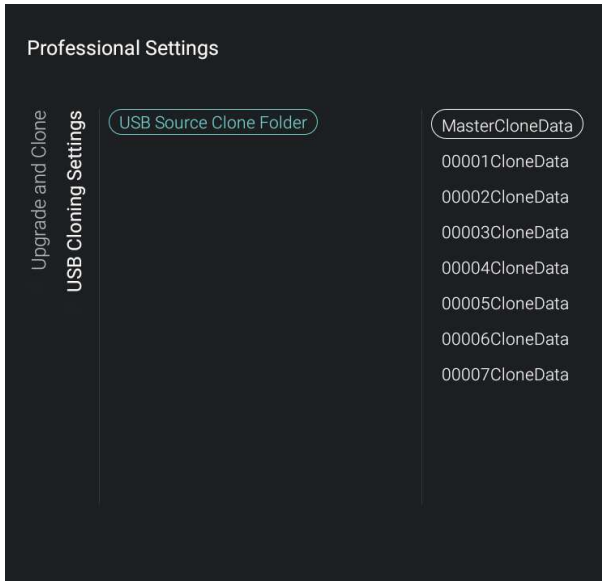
Professional Settings

Upgrade and Clone

USB Cloning Settings

USB Source Clone Folder

MasterCloneData
00001CloneData
00002CloneData
00003CloneData
00004CloneData
00005CloneData
00006CloneData
00007CloneData